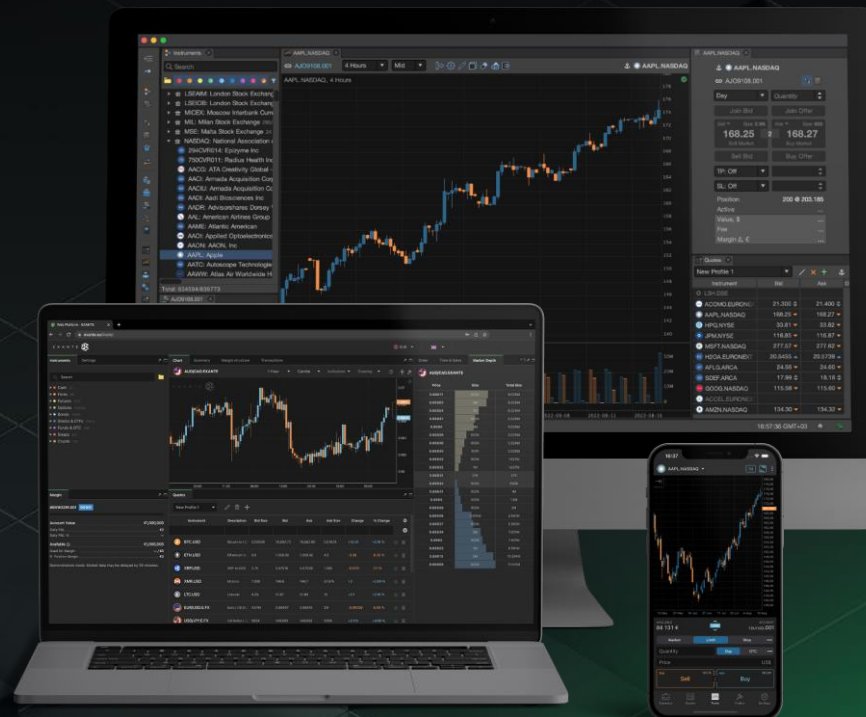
Instruments
Search
LSEAIM: London Stock Exchange
LSEIOB: London Stock Exchange
MICEX: Moscow Interbank Curr
MIL: Milan Stock Exchange
MSE: Malta Stock Exchange
NASDAQ: National Association
2seCVR014: Epizyme Inc
750CVR011: Radius Health Inc
AACG: ATA Creativity Global
AACI: Armada Acquisition Corp
AACIU: Armada Acquisition Corp
AADI: Aadi Bioscences Inc
AADR: AdvisorShares Dorsey
AAL: American Airlines Group
AAME: Atlantic American
AAOI: Applied Optoelectronics
AAON: AAON, Inc
AAPL: Apple
AATC: Autoscope Technologie
AAWW: Atlas Air Worldwide H
Total: 834234/835773
AJO9108.001

AAPL.NASDAQ
AJO9108.001
4 Hours
Mid
AAPL.NASDAQ
AAPL.NASDAQ, 4 Hours

AAPL.NASDAQ
AAPL.NASDAQ
AJO9108.001
Day
Quantity
Join Bid
Join Offer
168.25
168.27
Sell Market
Buy Market
Sell Bid
Buy Offer
TP: Off
SL: Off
Position
200 @ 203.185
Active
Value, $
Fee
Margin

Quotes
New Profile 1
Instrument
Bid
Ask
ACCMO.EURONEXT
21.300
21.400
AAPL.NASDAQ
168.25
168.27
HPQ.NYSE
33.81
33.82
JPM.NYSE
116.85
116.87
MSFT.NASDAQ
277.57
277.92
H2OA.EURONEXT
20.5455
20.5736
AFG.ARCA
24.56
24.60
SDEF.ARCA
17.99
18.18
GOOG.NASDAQ
115.58
115.60
ACCEL.EURONEXT
AMZN.NASDAQ
134.30
134.32
16:57:36 GMT+03

Instruments
Settings
Chart
Summary
Transactions
AUDCAD.EXANTE
Search
Cash
Forex
Futures
Options
Bonds
Stocks & ETFs
Funds & ETFs
Margin
Quotes
New Profile 1
Instrument
Description
Bid Size
Bid
Ask
Ask Size
Change
% Change
BTC.USD
ETH.USD
XRP.USD
PAR.USD
LTC.USD
EURUSD.FX
USD/JPY.FX

16:37
AAPL.NASDAQ
Market
Limit
Stop
Quantity
Price
Sell
Buy